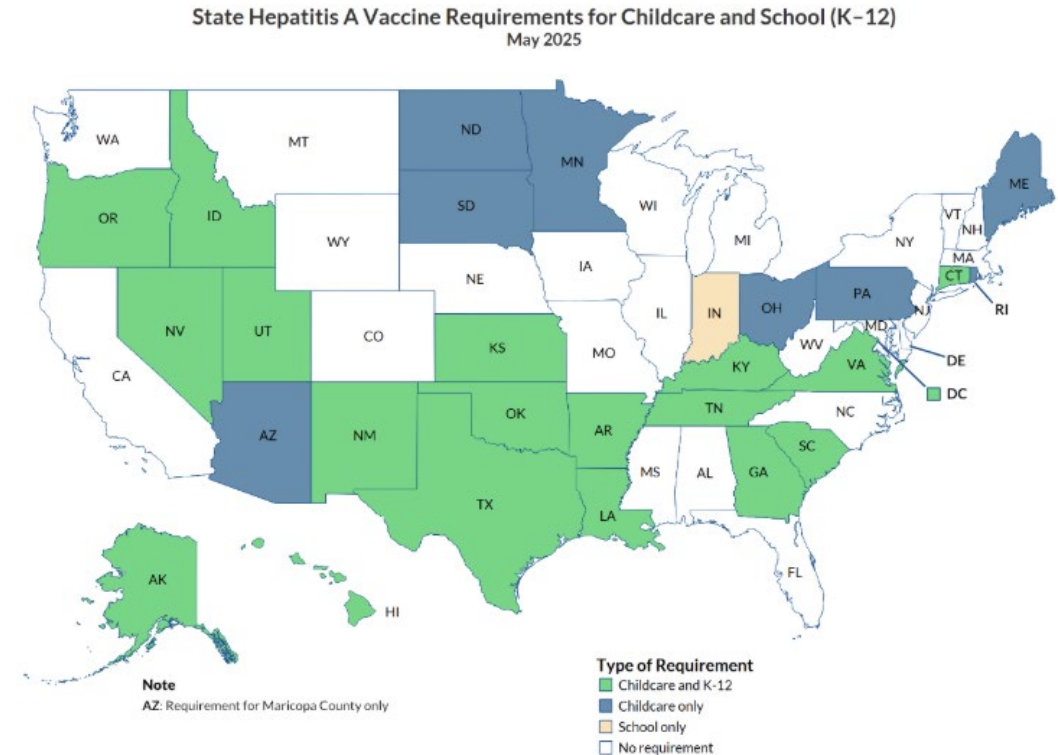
State Hepatitis A Vaccine Requirements for Childcare and School (K–12)
May 2025

WA
MT
ND
MN
ME
OR
ID
SD
WI
VT
NH
WY
MI
NY
MA
IA
CT
RI
NE
PA
IN
OH
NJ
NV
UT
IL
CO
MD
KS
WV
DE
CA
MO
KY
VA
DC
TN
NC
AZ
OK
AR
NM
SC
MS
AL
GA
TX
LA
FL
AK
HI

Note
AZ: Requirement for Maricopa County only

Type of Requirement
Childcare and K-12
Childcare only
School only
No requirement